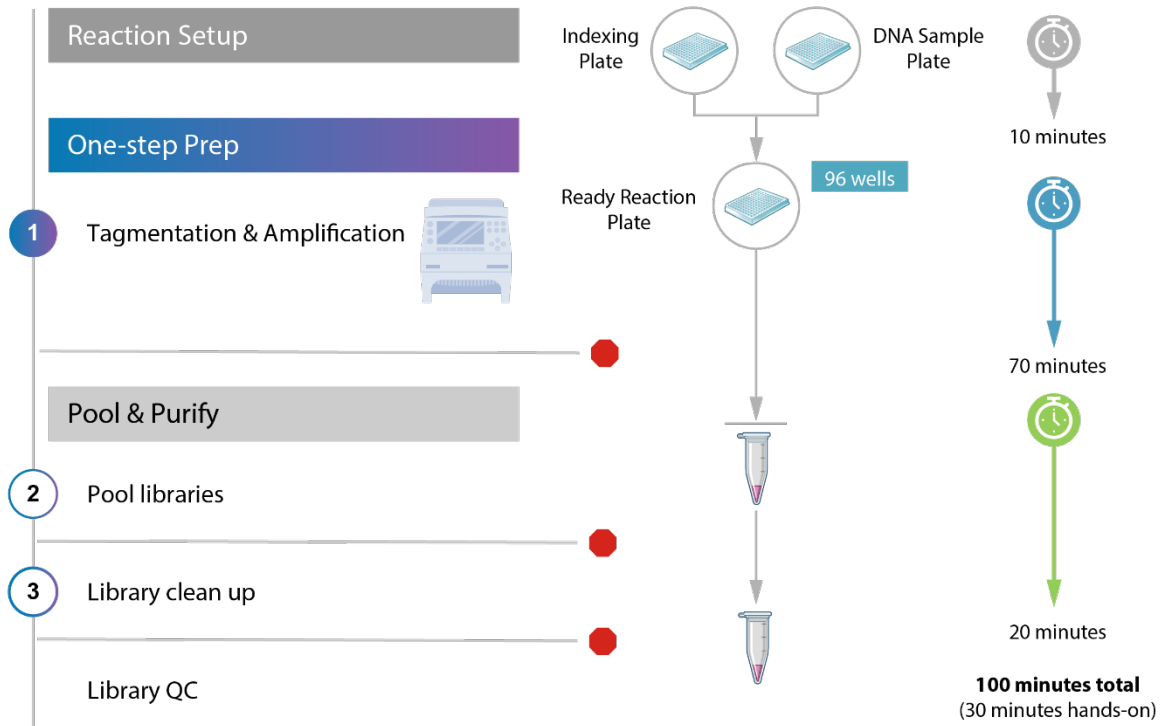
Reaction Setup

Indexing Plate

DNA Sample Plate

10 minutes

One-step Prep

Ready Reaction Plate

96 wells

1 Tagmentation & Amplification

70 minutes

Pool & Purify

2 Pool libraries

3 Library clean up

20 minutes

Library QC

**100 minutes total**
(30 minutes hands-on)